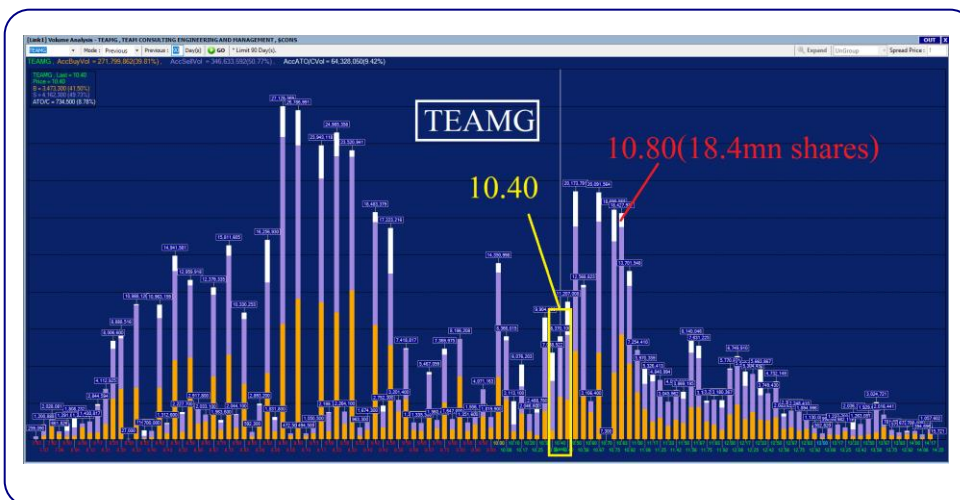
[Link1] Volume Analysis - TEAMG , TEAM CONSULTING ENGINEERING AND MANAGEMENT , $CONS

OUT X

TEAMG Mode : Previous Previous : 90 Day(s) GO * Limit 90 Day(s).

Expand UnGroup Spread Price : 1

TEAMG , AccBuyVol = 271,799,862(39.81%) AccSellVol = 346,633,592(50.77%) AccATO/CVol = 64,328,050(9.42%)

TEAMG - Last = 10.40
Price = 10.40
B = 3,473,200 (41.50%)
S = 4,162,300 (49.73%)
ATO/C = 734,500 (8.78%)

TEAMG

10.80(18.4mn shares)

10.40